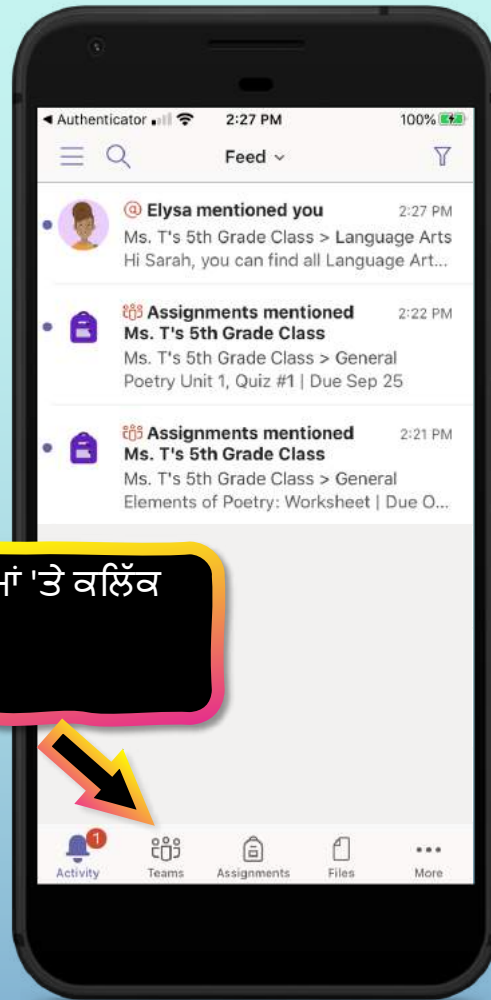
◀ Authenticator 2:27 PM 100%

Feed ⌄

@ Elysa mentioned you 2:27 PM
Ms. T's 5th Grade Class > Language Arts
Hi Sarah, you can find all Language Art...

Assignments mentioned 2:22 PM
Ms. T's 5th Grade Class
Ms. T's 5th Grade Class > General
Poetry Unit 1, Quiz #1 | Due Sep 25

Assignments mentioned 2:21 PM
Ms. T's 5th Grade Class
Ms. T's 5th Grade Class > General
Elements of Poetry: Worksheet | Due O...

ਾਂ 'ਤੇ ਕਲਿੱਕ

1
Activity Teams Assignments Files More